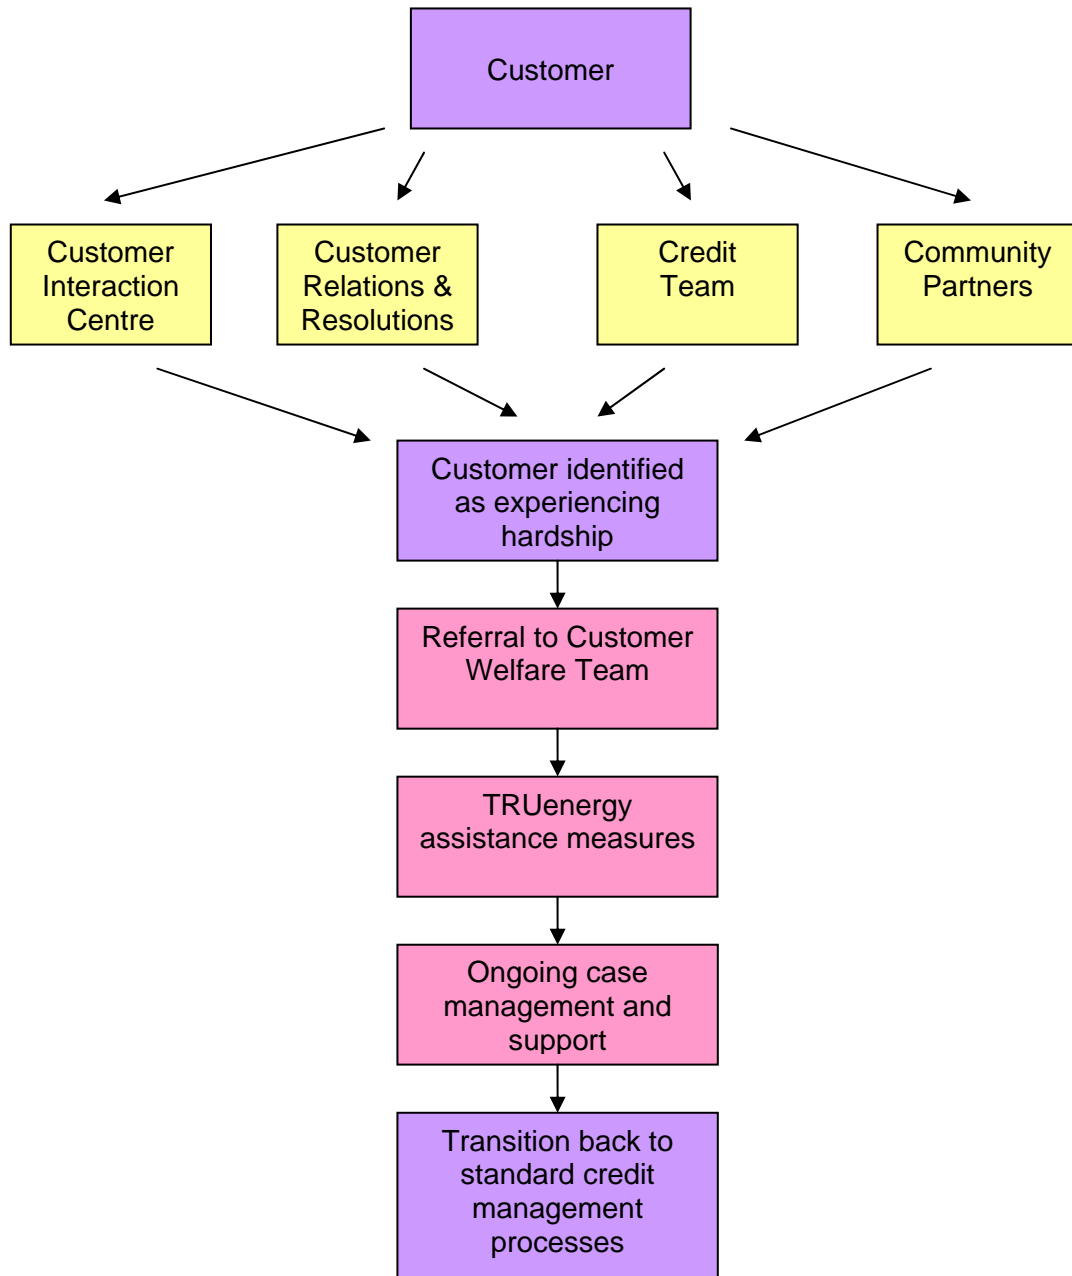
Customer

Customer Interaction Centre

Customer Relations & Resolutions

Credit Team

Community Partners

Customer identified as experiencing hardship

Referral to Customer Welfare Team

TRUenergy assistance measures

Ongoing case management and support

Transition back to standard credit management processes